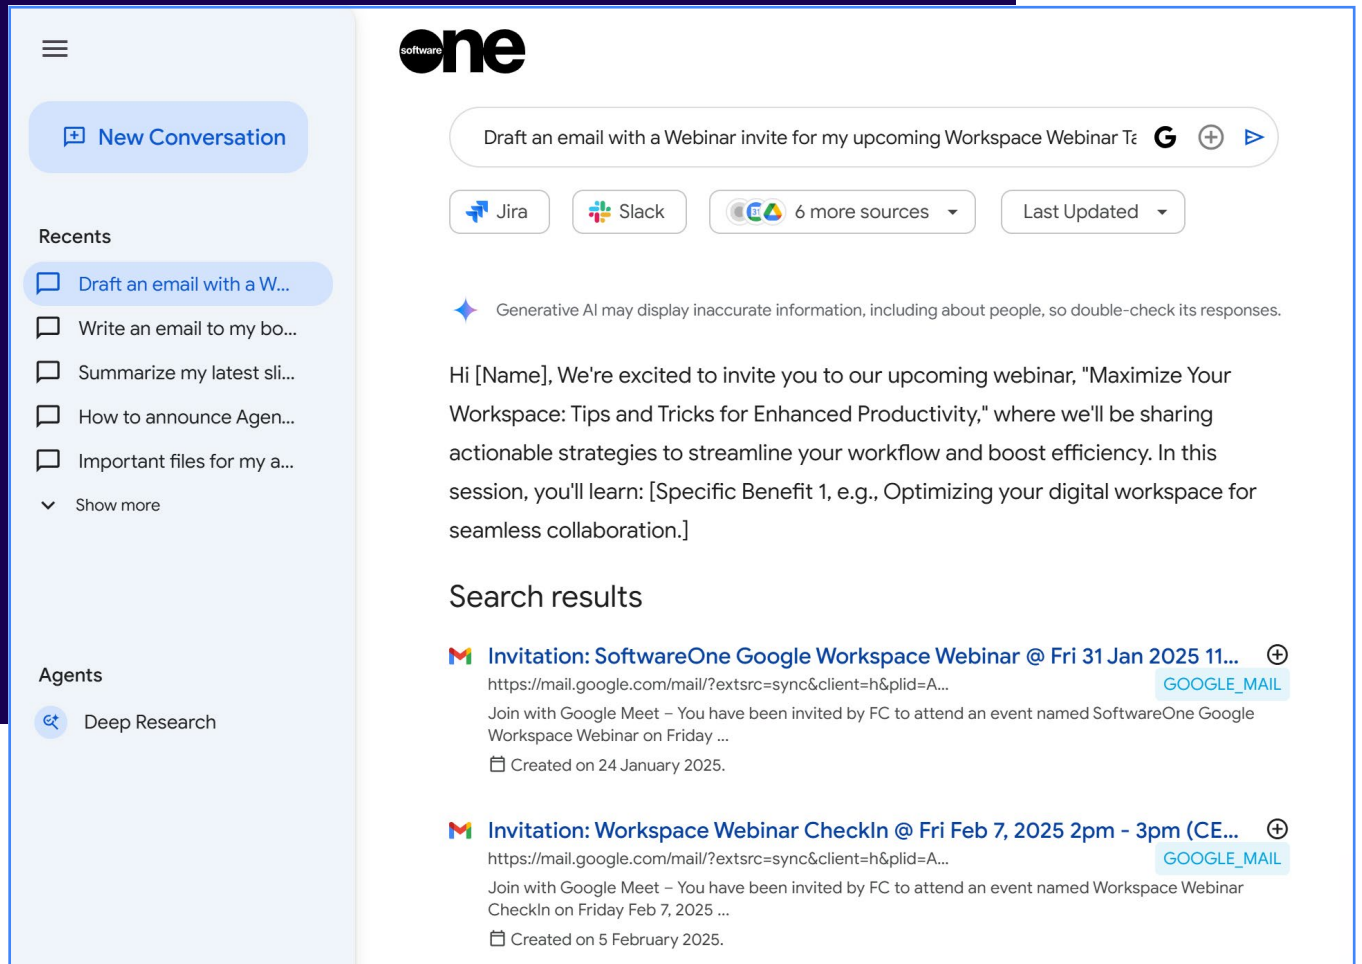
New Conversation

Recents

Draft an email with a W...

Write an email to my bo...

Summarize my latest sli...

How to announce Agen...

Important files for my a...

Show more

Agents

Deep Research

software one

Draft an email with a Webinar invite for my upcoming Workspace Webinar Ta

Jira

Slack

6 more sources

Last Updated

Generative AI may display inaccurate information, including about people, so double-check its responses.

Hi [Name], We're excited to invite you to our upcoming webinar, "Maximize Your Workspace: Tips and Tricks for Enhanced Productivity," where we'll be sharing actionable strategies to streamline your workflow and boost efficiency. In this session, you'll learn: [Specific Benefit 1, e.g., Optimizing your digital workspace for seamless collaboration.]

Search results

Invitation: SoftwareOne Google Workspace Webinar @ Fri 31 Jan 2025 11...

https://mail.google.com/mail/?extsrc=sync&client=h&plid=A...

GOOGLE_MAIL

Join with Google Meet – You have been invited by FC to attend an event named SoftwareOne Google Workspace Webinar on Friday ...

Created on 24 January 2025.

Invitation: Workspace Webinar CheckIn @ Fri Feb 7, 2025 2pm - 3pm (CE...

https://mail.google.com/mail/?extsrc=sync&client=h&plid=A...

GOOGLE_MAIL

Join with Google Meet – You have been invited by FC to attend an event named Workspace Webinar CheckIn on Friday Feb 7, 2025 ...

Created on 5 February 2025.